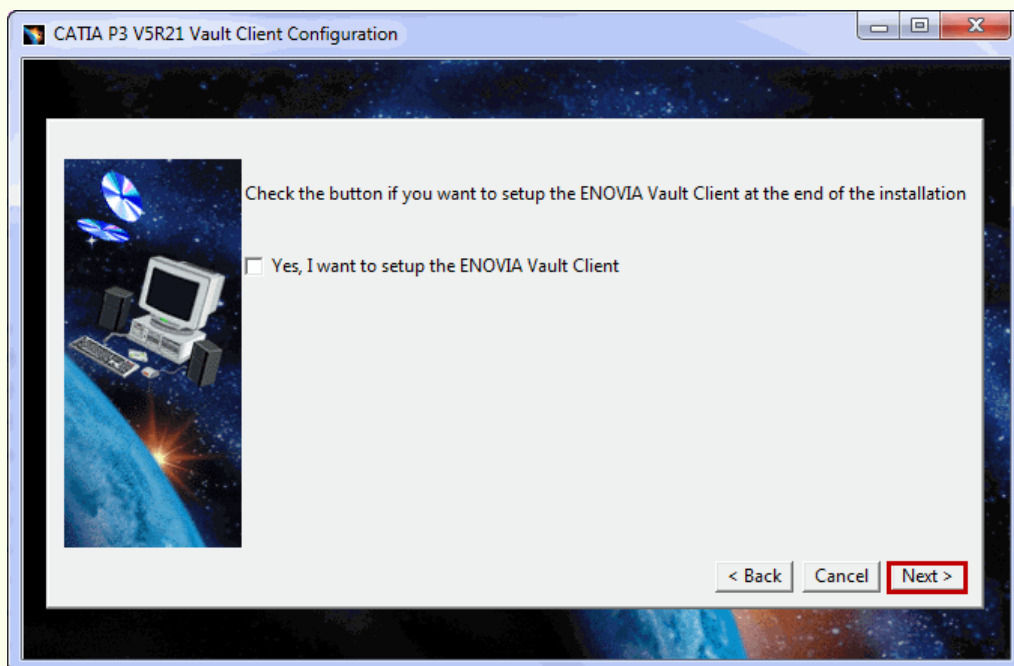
CATIA P3 V5R21 Vault Client Configuration

Check the button if you want to setup the ENOVIA Vault Client at the end of the installation

Yes, I want to setup the ENOVIA Vault Client

< Back

Cancel

Next >